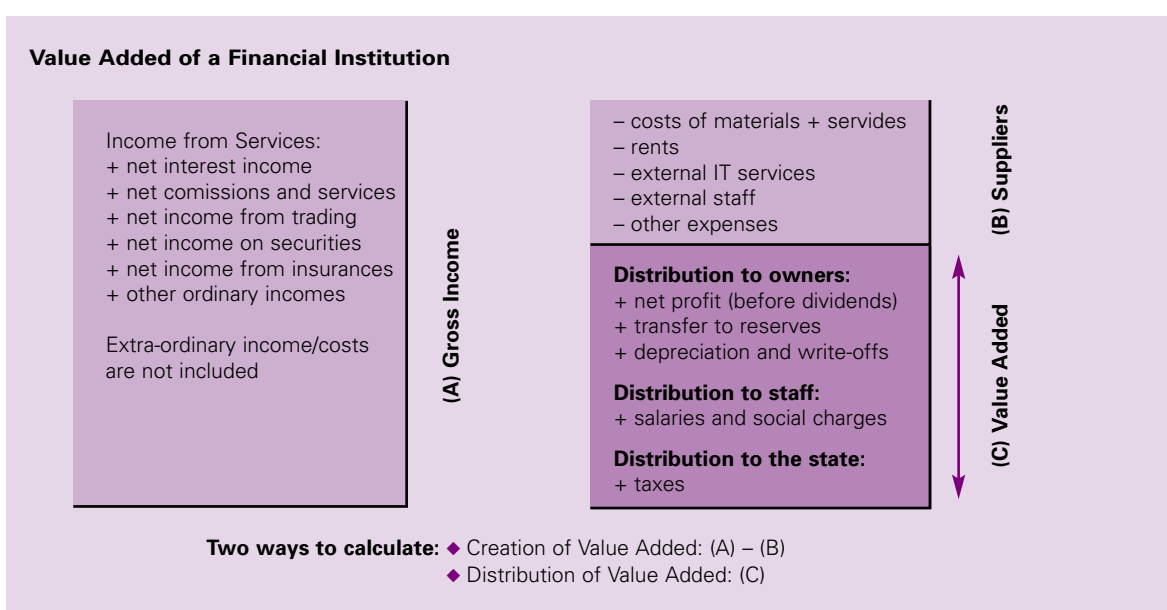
**Value Added of a Financial Institution**

Income from Services:
+ net interest income
+ net comissions and services
+ net income from trading
+ net income on securities
+ net income from insurances
+ other ordinary incomes

Extra-ordinary income/costs are not included

(A) Gross Income

– costs of materials + servides
– rents
– external IT services
– external staff
– other expenses

(B) Suppliers

**Distribution to owners:**
+ net profit (before dividends)
+ transfer to reserves
+ depreciation and write-offs

**Distribution to staff:**
+ salaries and social charges

**Distribution to the state:**
+ taxes

(C) Value Added

**Two ways to calculate:** ◆ Creation of Value Added: (A) – (B)
◆ Distribution of Value Added: (C)